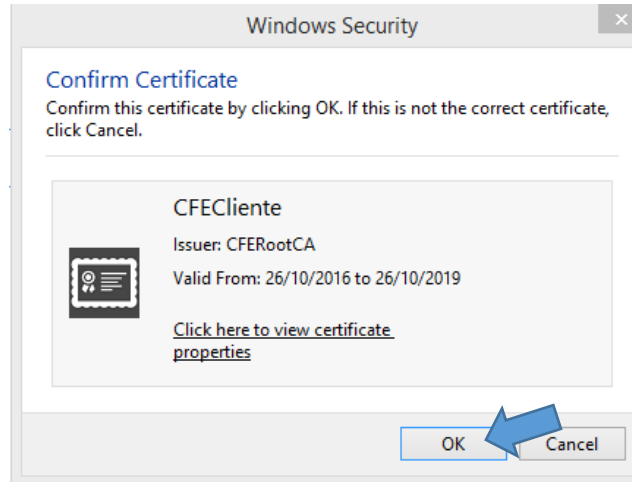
Windows Security

Confirm Certificate
Confirm this certificate by clicking OK. If this is not the correct certificate, click Cancel.

CFECliente

Issuer: CFERootCA

Valid From: 26/10/2016 to 26/10/2019

Click here to view certificate properties

OK

Cancel